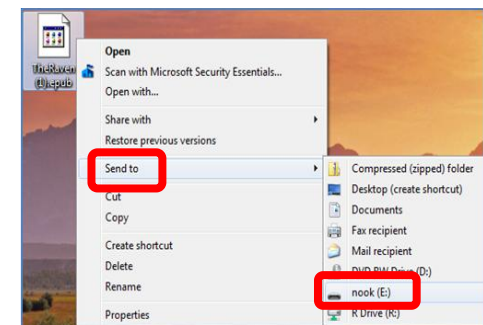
TheRaven (1).epub

Open
Scan with Microsoft Security Essentials...
Open with...
Share with
Restore previous versions
Send to
Cut
Copy
Create shortcut
Delete
Rename
Properties

Compressed (zipped) folder
Desktop (create shortcut)
Documents
Fax recipient
Mail recipient
DVD RW Drive (D:)
nook (E:)
R Drive (R:)